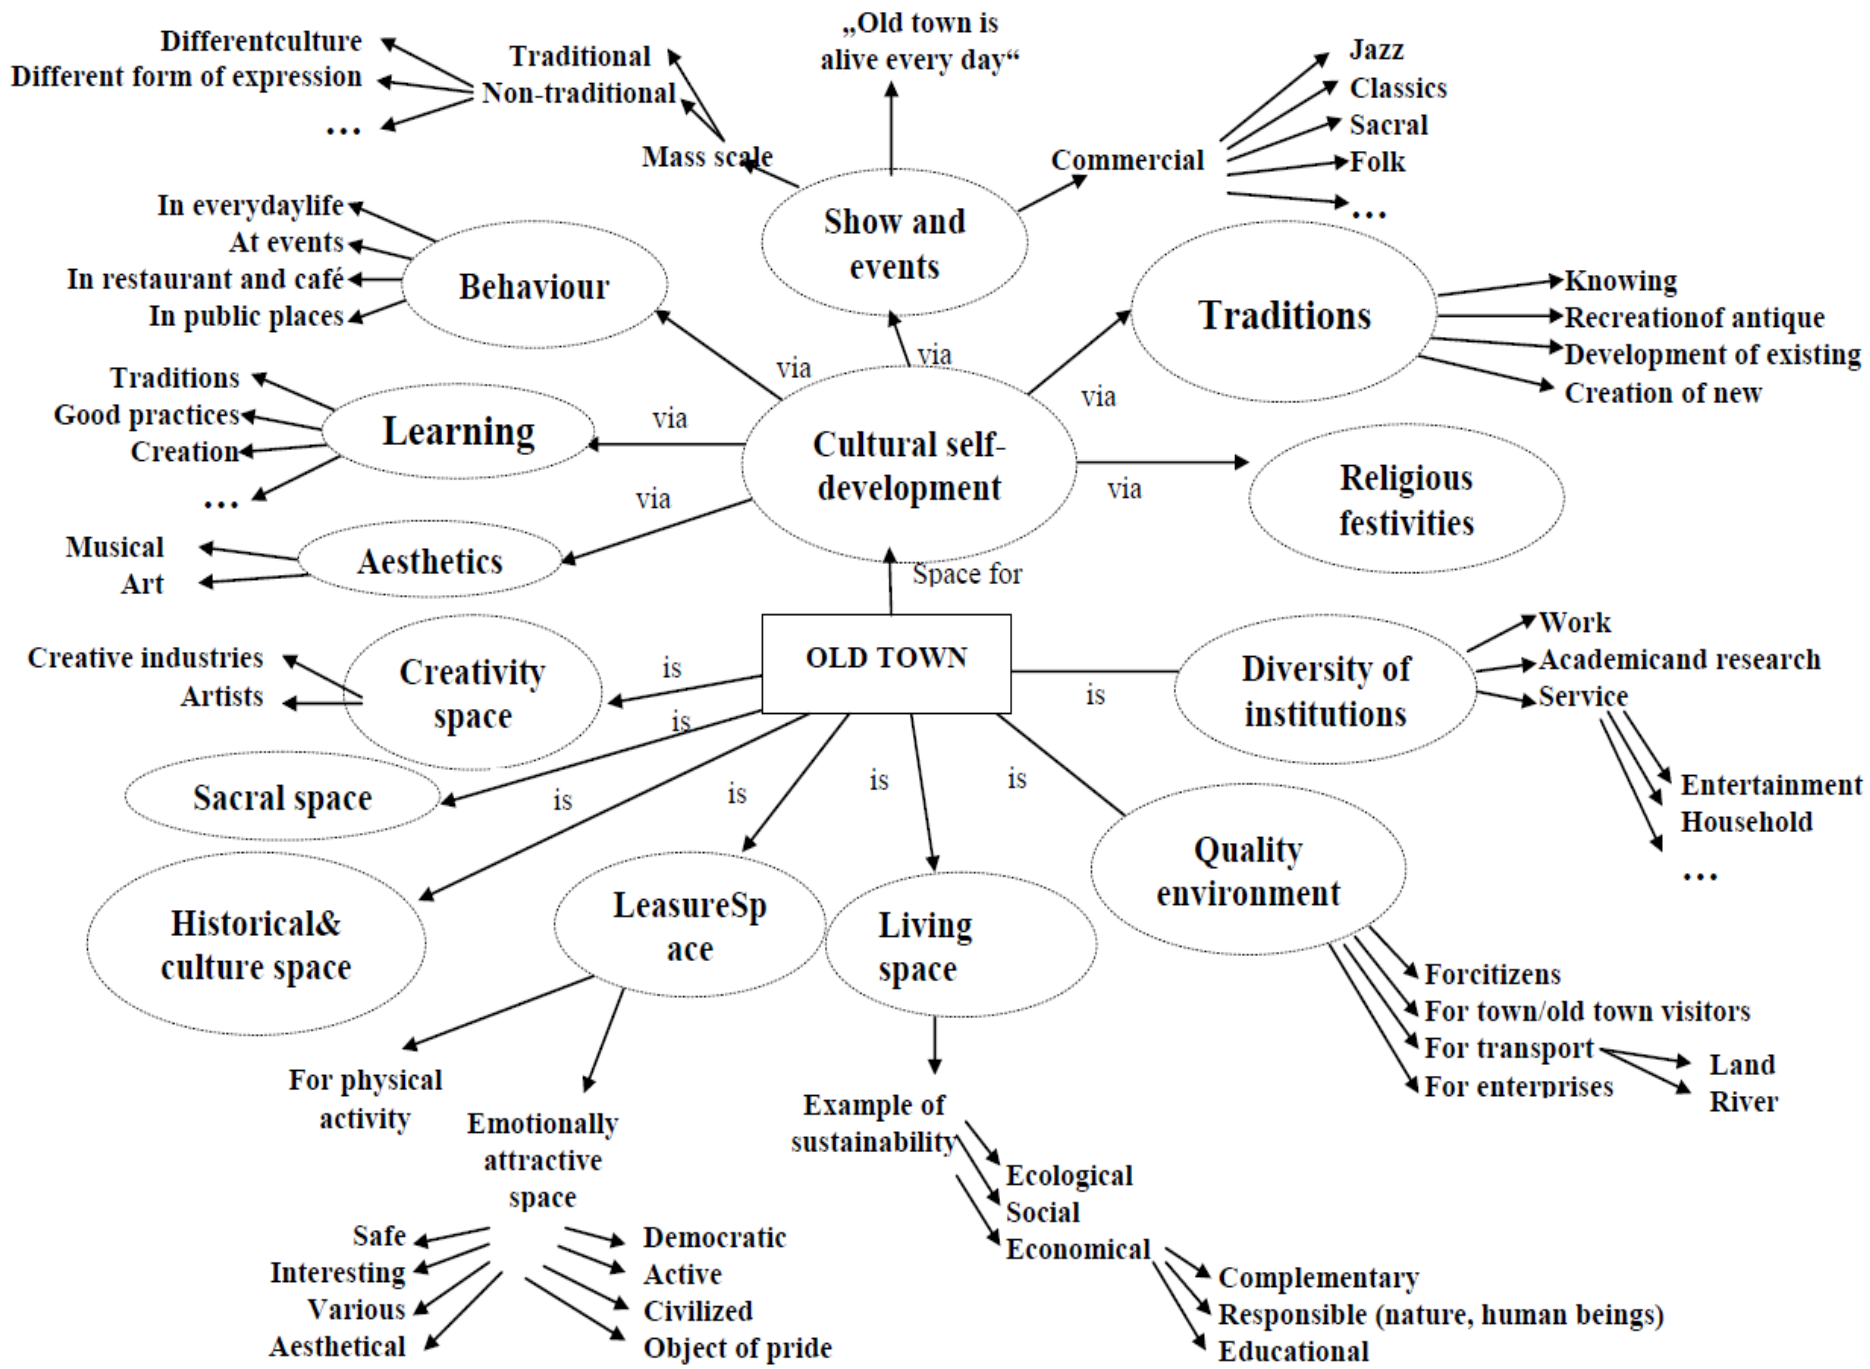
Differentculture
Different form of expression
...
Traditional
Non-traditional
Mass scale
„Old town is alive every day"
Jazz
Classics
Sacral
Folk
...
Commercial
Show and events
In everydaylife
At events
In restaurant and café
In public places
Behaviour
Traditions
Knowing
Recreationof antique
Development of existing
Creation of new
via
via
via
Traditions
Good practices
Creation
...
Learning
via
Cultural self-development
via
Religious festivities
via
Musical
Art
Aesthetics
Space for
Creative industries
Artists
Creativity space
is
OLD TOWN
is
Diversity of institutions
Work
Academicand research
Service
Entertainment
Household
...
is
Sacral space
is
is
is
is
Quality environment
Historical& culture space
LeasureSpace
Living space
Forcitizens
For town/old town visitors
For transport
Land
River
For enterprises
For physical activity
Emotionally attractive space
Example of sustainability
Ecological
Social
Economical
Complementary
Responsible (nature, human beings)
Educational
Safe
Interesting
Various
Aesthetical
Democratic
Active
Civilized
Object of pride